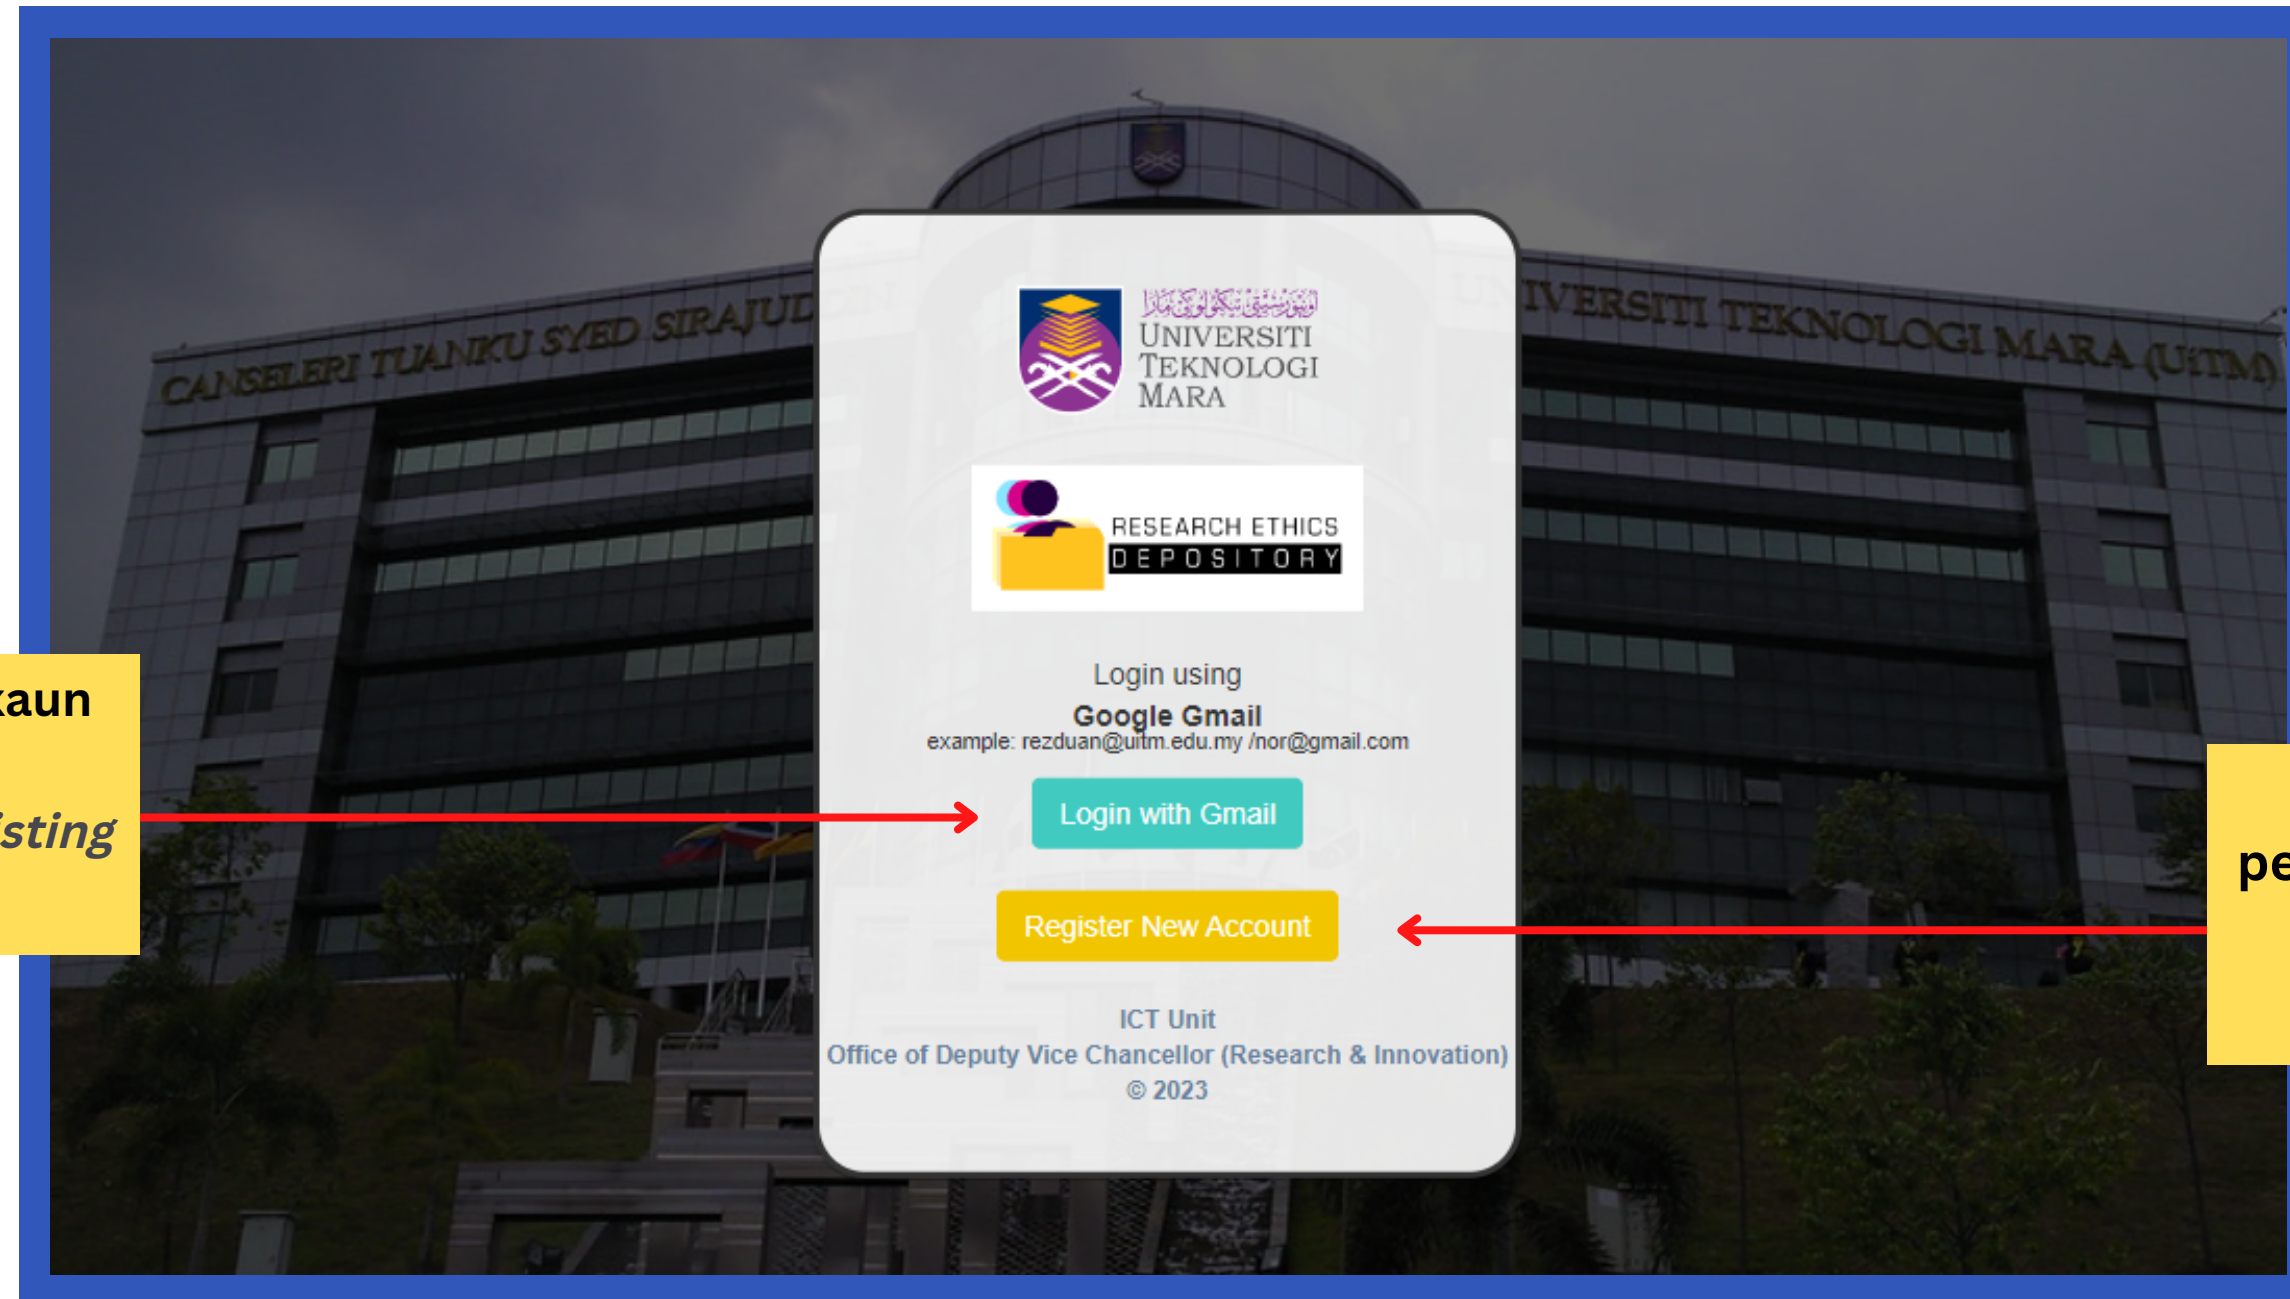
kaun

isting

CANSELERI TUANKU SYED SIRAJUDDIN

UNIVERSITI TEKNOLOGI MARA (UiTM)

UNIVERSITI TEKNOLOGI MARA

RESEARCH ETHICS DEPOSITORY

Login using
Google Gmail
example: rezduan@uitm.edu.my /nor@gmail.com

Login with Gmail

Register New Account

ICT Unit
Office of Deputy Vice Chancellor (Research & Innovation)
© 2023

pe